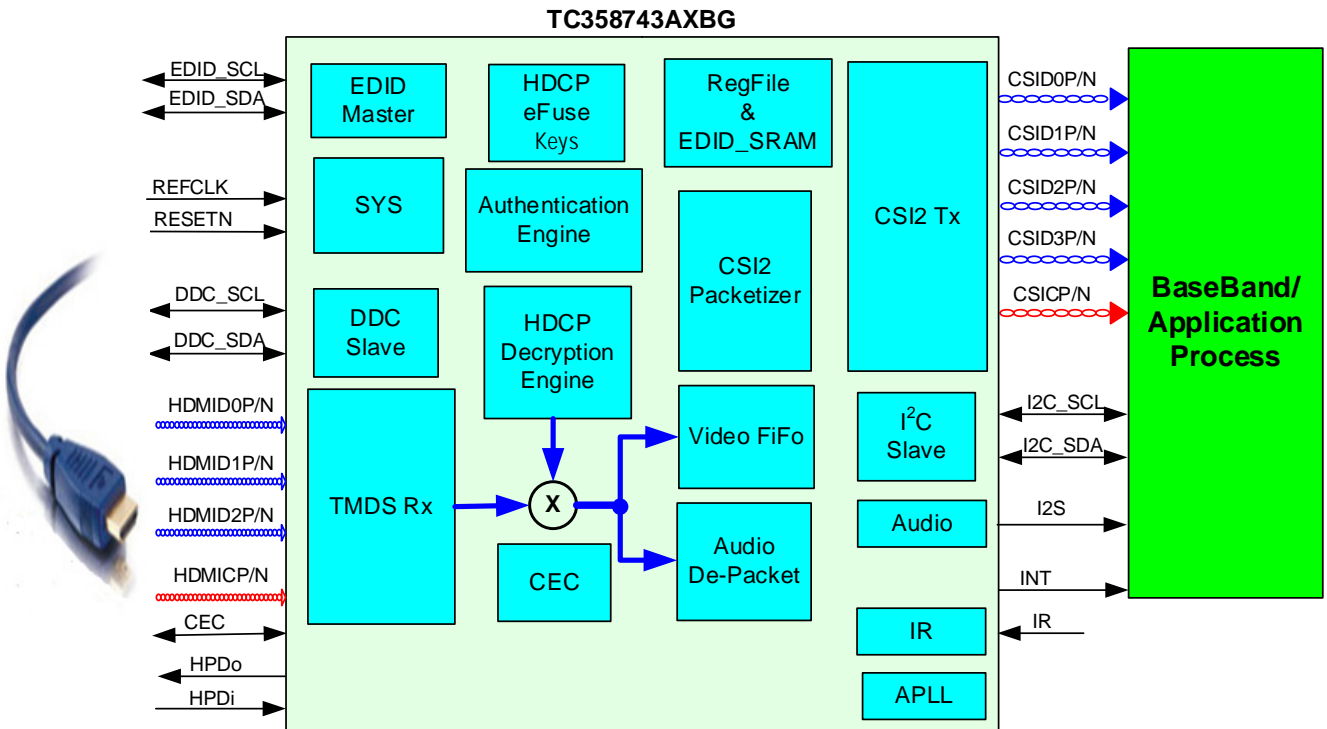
TC358743AXBG

EDID_SCL
EDID_SDA
REFCLK
RESETN
DDC_SCL
DDC_SDA
HDMID0P/N
HDMID1P/N
HDMID2P/N
HDMICP/N
CEC
HPDo
HPDi

EDID Master

HDCP eFuse Keys

RegFile & EDID_SRAM

CSI2 Tx

SYS

Authentication Engine

CSI2 Packetizer

DDC Slave

HDCP Decryption Engine

TMDS Rx

X

Video FiFo

Audio De-Packet

CEC

$I^2C$ Slave

Audio

IR

APLL

CSID0P/N
CSID1P/N
CSID2P/N
CSID3P/N
CSICP/N
I2C_SCL
I2C_SDA
I2S
INT
IR

BaseBand/ Application Process